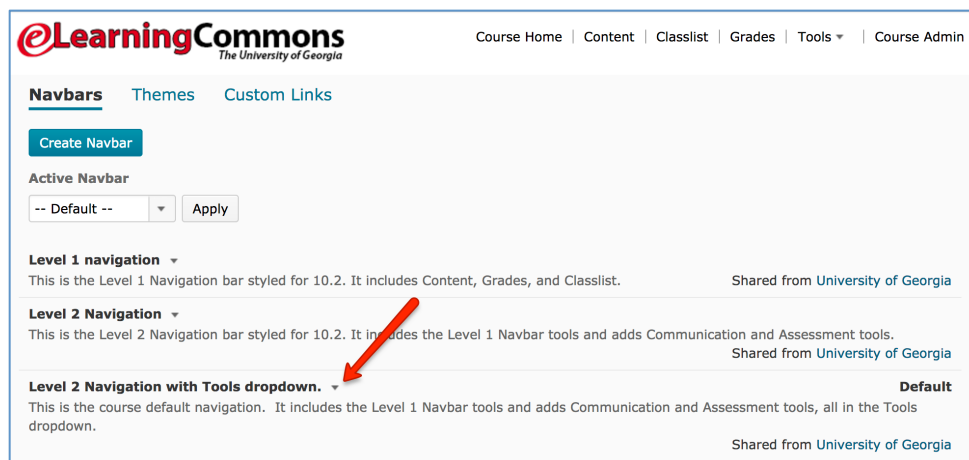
eLearningCommons
The University of Georgia

Course Home | Content | Classlist | Grades | Tools | Course Admin

Navbars Themes Custom Links

Create Navbar

Active Navbar

-- Default -- Apply

Level 1 navigation
This is the Level 1 Navigation bar styled for 10.2. It includes Content, Grades, and Classlist.
Shared from University of Georgia

Level 2 Navigation
This is the Level 2 Navigation bar styled for 10.2. It in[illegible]des the Level 1 Navbar tools and adds Communication and Assessment tools.
Shared from University of Georgia

Level 2 Navigation with Tools dropdown.
Default
This is the course default navigation. It includes the Level 1 Navbar tools and adds Communication and Assessment tools, all in the Tools dropdown.
Shared from University of Georgia